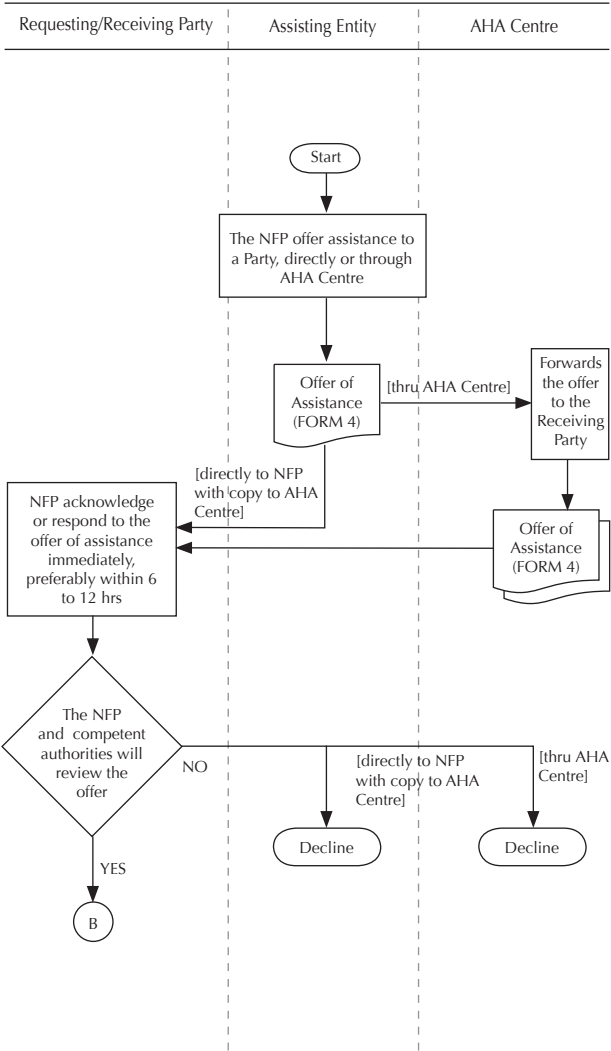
Requesting/Receiving Party

Assisting Entity

AHA Centre

Start

The NFP offer assistance to a Party, directly or through AHA Centre

Offer of Assistance (FORM 4)

[thru AHA Centre]

Forwards the offer to the Receiving Party

[directly to NFP with copy to AHA Centre]

NFP acknowledge or respond to the offer of assistance immediately, preferably within 6 to 12 hrs

Offer of Assistance (FORM 4)

The NFP and competent authorities will review the offer

NO

[directly to NFP with copy to AHA Centre]

[thru AHA Centre]

Decline

Decline

YES

B